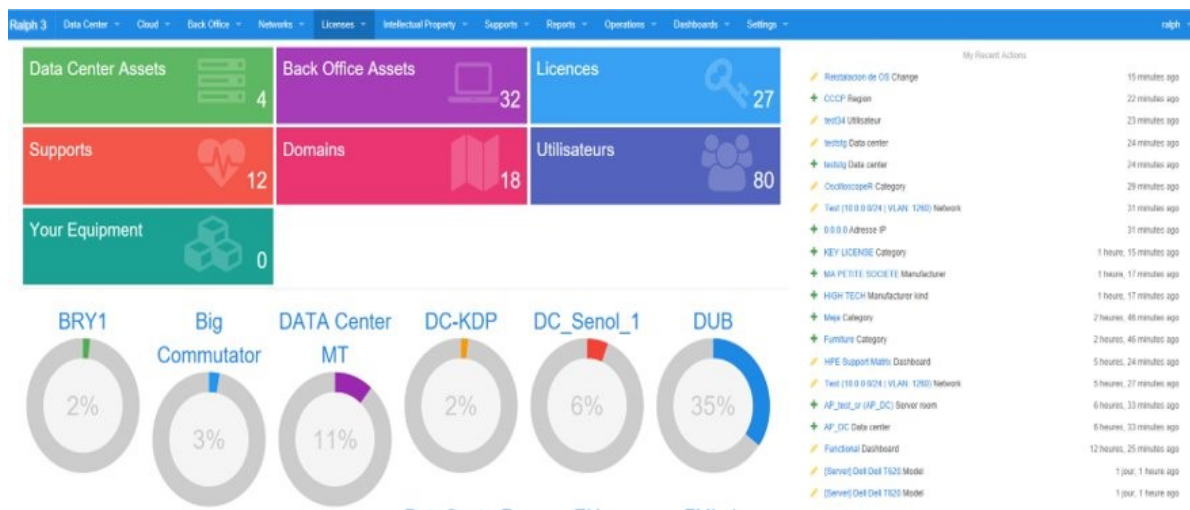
Ralph 3 Data Center Cloud Back Office Networks Licenses Intellectual Property Supports Reports Operations Dashboards Settings ralph

Data Center Assets 4
Back Office Assets 32
Licences 27
Supports 12
Domains 18
Utilisateurs 80
Your Equipment 0

BRY1 2%
Big Commutator 3%
DATA Center MT 11%
DC-KDP 2%
DC_Senol_1 6%
DUB 35%

My Recent Actions

| | |
|---|---|
| Reistalacion de OS Change | 15 minutes ago |
| CCCP Region | 22 minutes ago |
| test34 Utilisateur | 23 minutes ago |
| testsfg Data center | 24 minutes ago |
| testsfg Data center | 24 minutes ago |
| OscilloscopeR Category | 29 minutes ago |
| Test (10.0.0.0/24 \| VLAN: 1260) Network | 31 minutes ago |
| 0.0.0.0 Adresse IP | 31 minutes ago |
| KEY LICENSE Category | 1 heure, 15 minutes ago |
| MA PETITE SOCIETE Manufacturer | 1 heure, 17 minutes ago |
| HIGH TECH Manufacturer kind | 1 heure, 17 minutes ago |
| Meja Category | 2 heures, 46 minutes ago |
| Furniture Category | 2 heures, 46 minutes ago |
| HPE Support Matrix Dashboard | 5 heures, 24 minutes ago |
| Test (10.0.0.0/24 \| VLAN: 1260) Network | 5 heures, 27 minutes ago |
| AP_test_sr (AP_DC) Server room | 6 heures, 33 minutes ago |
| AP_DC Data center | 6 heures, 33 minutes ago |
| Functional Dashboard | 12 heures, 25 minutes ago |
| [Server] Dell Dell T620 Model | 1 jour, 1 heure ago |
| [Server] Dell Dell T620 Model | 1 jour, 1 heure ago |